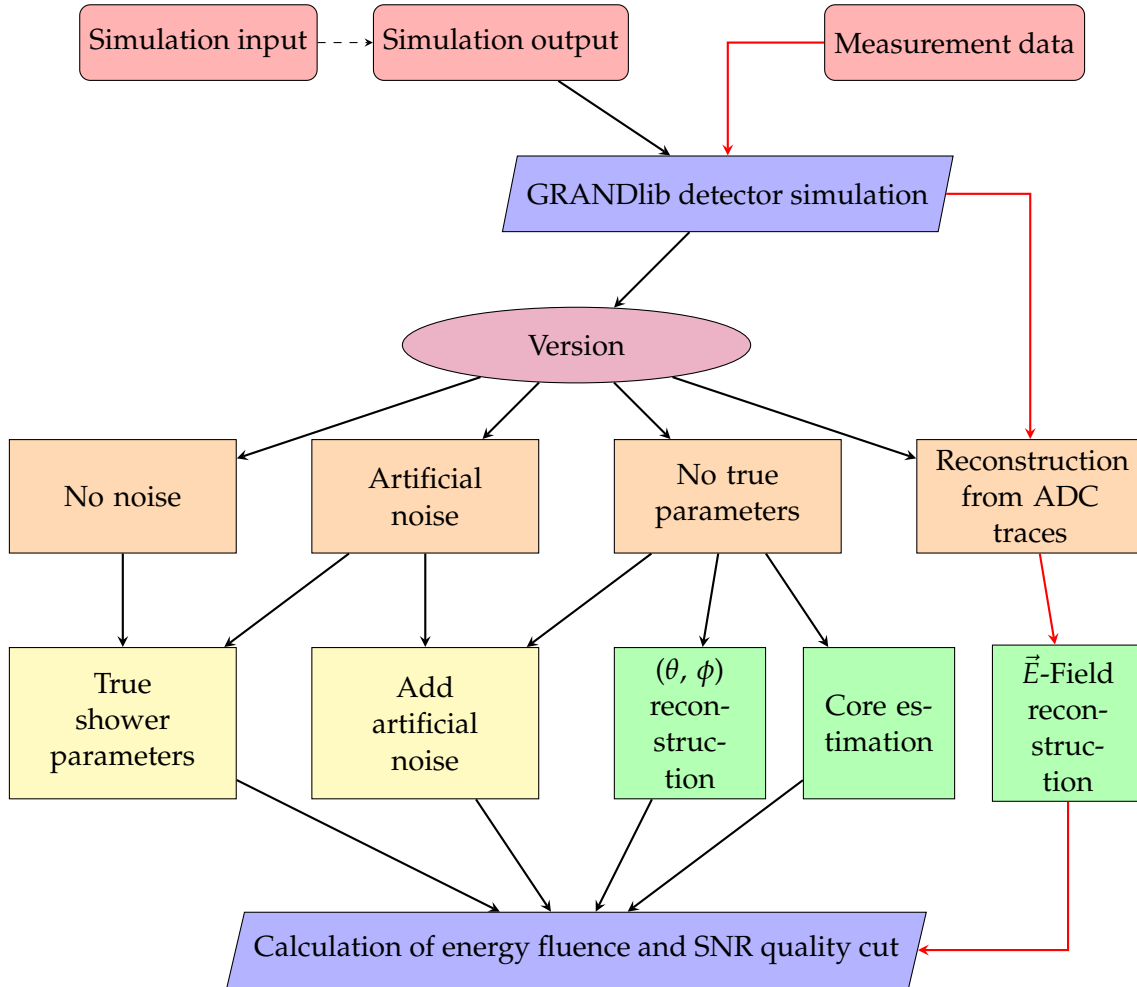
Simulation input

Simulation output

Measurement data

GRANDlib detector simulation

Version

No noise

Artificial noise

No true parameters

Reconstruction from ADC traces

True shower parameters

Add artificial noise

$(\theta, \phi)$ reconstruction

Core estimation

$\vec{E}$-Field reconstruction

Calculation of energy fluence and SNR quality cut